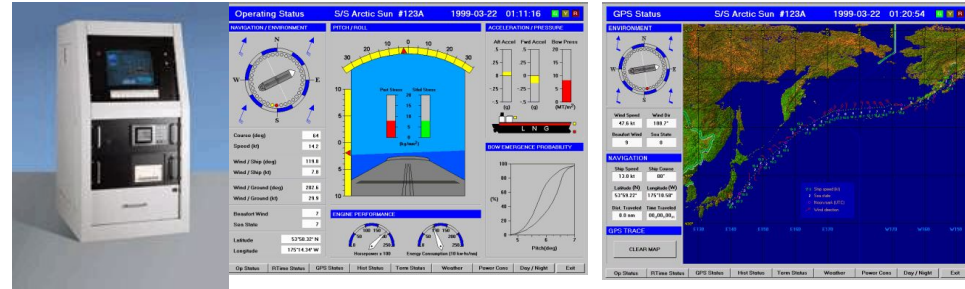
Operating Status S/S Arctic Sun #123A 1999-03-22 01:11:16

NAVIGATION / ENVIRONMENT

N
E
S
W

Course (deg) 64
Speed (kt) 14.2
Wind / Ship (deg) 119.8
Wind / Ship (kt) 7.8
Wind / Ground (deg) 282.6
Wind / Ground (kt) 29.9
Beaufort Wind 7
Sea State 7
Latitude 53°50.32" N
Longitude 175°14.34" W

PITCH / ROLL

30 20 10 0 10 20 30

Port Stress Stbd Stress

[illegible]

ENGINE PERFORMANCE

Horsepower x 100 Energy Consumption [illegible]

ACCELERATION / PRESSURE

Aft Accel Fwd Accel Bow Press

(g) (g) (MT/m²)

L N G

BOW EMERGENCE PROBABILITY

(%)

Pitch (deg)

Op Status RTime Status GPS Status Hist Status Term Status Weather Power Cons Day / Night Exit

GPS Status S/S Arctic Sun #123A 1999-03-22 01:20:54

ENVIRONMENT

N
E
S
W

Wind Speed 47.6 kt
Wind Dir 188.7°
Beaufort Wind 9
Sea State 8

NAVIGATION

Ship Speed 13.0 kt
Ship Course 80°
Latitude (N) 53°59.22"
Longitude (W) 175°18.58"
Dist. Traveled 0.0 nm
Time Traveled 00,00,00,

GPS TRACE

CLEAR MAP

Op Status RTime Status GPS Status Hist Status Term Status Weather Power Cons Day / Night Exit